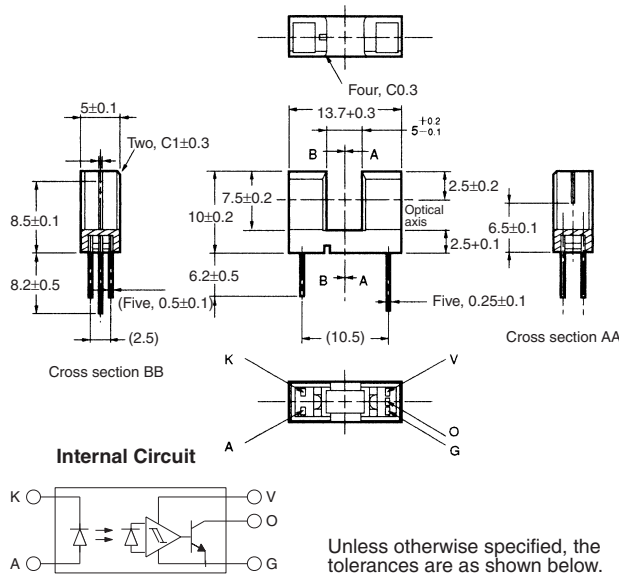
Four, C0.3

5±0.1

Two, C1±0.3

13.7+0.3

$5^{+0.2}_{-0.1}$

B

A

7.5±0.2

2.5±0.2

8.5±0.1

10±0.2

Optical axis

6.5±0.1

2.5+0.1

8.2±0.5

6.2±0.5

B

A

(Five, 0.5±0.1)

Five, 0.25±0.1

(2.5)

(10.5)

Cross section AA

Cross section BB

K

V

A

O

G

Internal Circuit

K

V

O

A

G

Unless otherwise specified, the tolerances are as shown below.